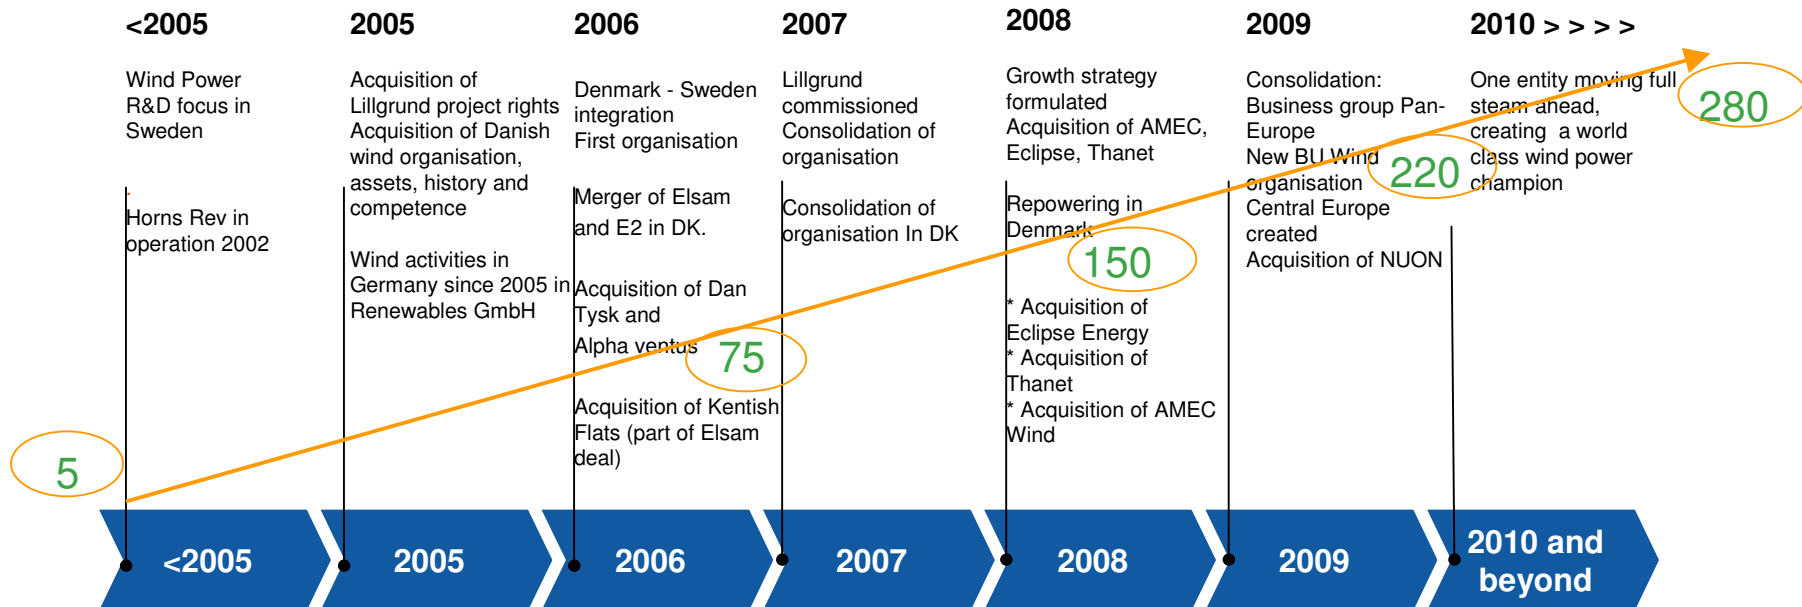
<2005

Wind Power R&D focus in Sweden

Horns Rev in operation 2002

2005

Acquisition of Lillgrund project rights
Acquisition of Danish wind organisation, assets, history and competence

Wind activities in Germany since 2005 in Renewables GmbH

2006

Denmark - Sweden integration
First organisation

Merger of Elsam and E2 in DK.

Acquisition of Dan Tysk and Alpha ventus

Acquisition of Kentish Flats (part of Elsam deal)

2007

Lillgrund commissioned
Consolidation of organisation

Consolidation of organisation In DK

2008

Growth strategy formulated
Acquisition of AMEC, Eclipse, Thanet

Repowering in Denmark

* Acquisition of Eclipse Energy
* Acquisition of Thanet
* Acquisition of AMEC Wind

2009

Consolidation: Business group Pan-Europe
New BU Wind organisation Central Europe created
Acquisition of NUON

2010 > > > >

One entity moving full steam ahead, creating a world class wind power champion

5

75

150

220

280

<2005

2005

2006

2007

2008

2009

2010 and beyond